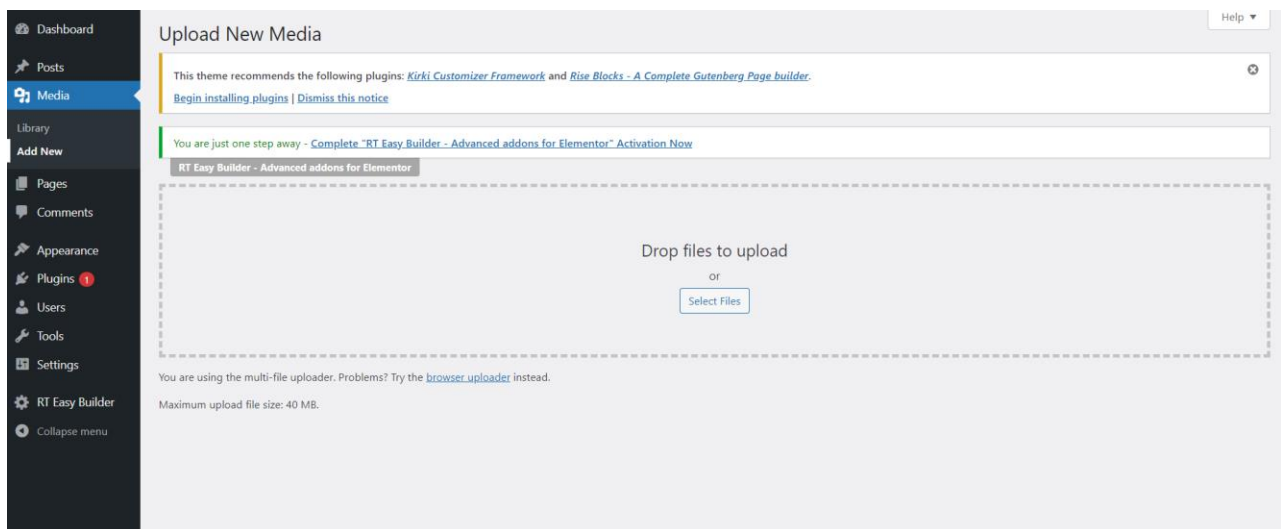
Dashboard
Posts
Media
Library
Add New
Pages
Comments
Appearance
Plugins 1
Users
Tools
Settings
RT Easy Builder
Collapse menu

Help ▼

Upload New Media

This theme recommends the following plugins: Kirki Customizer Framework and Rise Blocks - A Complete Gutenberg Page builder.

Begin installing plugins | Dismiss this notice

You are just one step away - Complete "RT Easy Builder - Advanced addons for Elementor" Activation Now

RT Easy Builder - Advanced addons for Elementor

Drop files to upload

or

Select Files

You are using the multi-file uploader. Problems? Try the browser uploader instead.

Maximum upload file size: 40 MB.